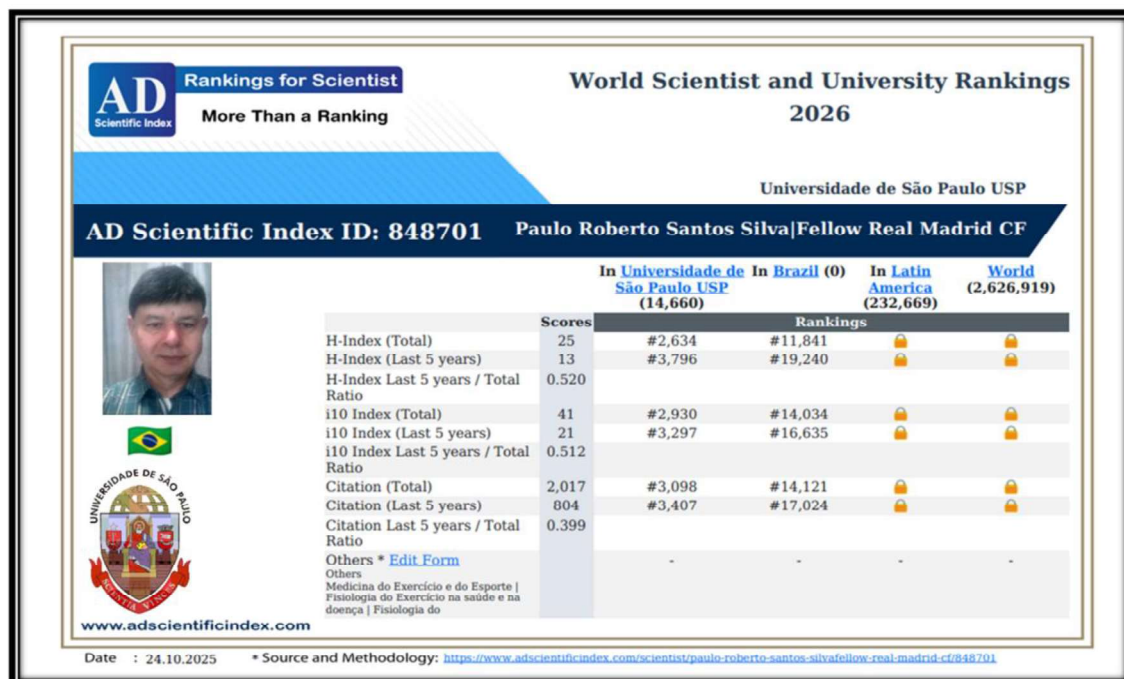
AD Scientific Index

Rankings for Scientist

More Than a Ranking

World Scientist and University Rankings 2026

Universidade de São Paulo USP

AD Scientific Index ID: 848701

Paulo Roberto Santos Silva|Fellow Real Madrid CF

|  | Scores | In Universidade de São Paulo USP (14,660) | In Brazil (0) | In Latin America (232,669) | World (2,626,919) |
|---|---|---|---|---|---|
|  |  | Rankings |  |  |  |
| H-Index (Total) | 25 | #2,634 | #11,841 |  |  |
| H-Index (Last 5 years) | 13 | #3,796 | #19,240 |  |  |
| H-Index Last 5 years / Total Ratio | 0.520 |  |  |  |  |
| i10 Index (Total) | 41 | #2,930 | #14,034 |  |  |
| i10 Index (Last 5 years) | 21 | #3,297 | #16,635 |  |  |
| i10 Index Last 5 years / Total Ratio | 0.512 |  |  |  |  |
| Citation (Total) | 2,017 | #3,098 | #14,121 |  |  |
| Citation (Last 5 years) | 804 | #3,407 | #17,024 |  |  |
| Citation Last 5 years / Total Ratio | 0.399 |  |  |  |  |
| Others * Edit Form Others Medicina do Exercício e do Esporte \| Fisiologia do Exercício na saúde e na doença \| Fisiologia do |  | - | - | - | - |

UNIVERSIDADE DE SÃO PAULO

SCIENTIA VINCES

www.adscientificindex.com

Date : 24.10.2025 * Source and Methodology: https://www.adscientificindex.com/scientist/paulo-roberto-santos-silvafellow-real-madrid-cf/848701